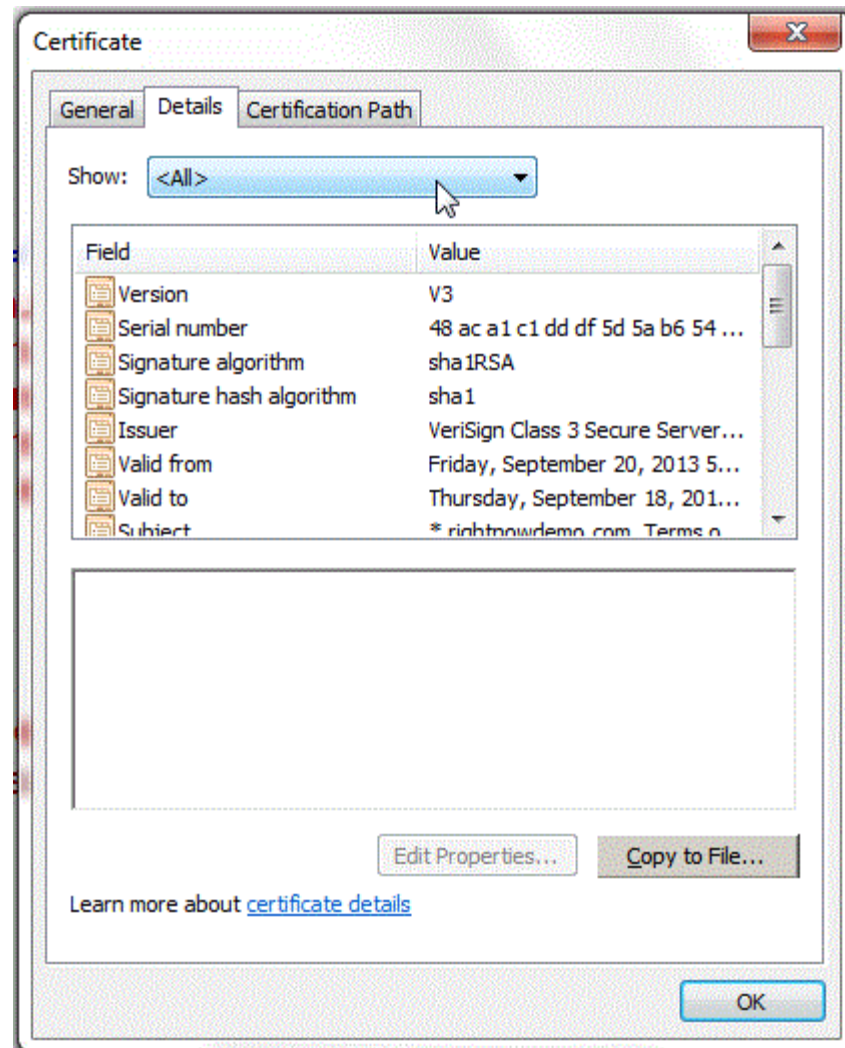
Certificate

General Details Certification Path

Show: <All>

| Field | Value |
|---|---|
| Version | V3 |
| Serial number | 48 ac a1 c1 dd df 5d 5a b6 54 ... |
| Signature algorithm | sha1RSA |
| Signature hash algorithm | sha1 |
| Issuer | VeriSign Class 3 Secure Server... |
| Valid from | Friday, September 20, 2013 5... |
| Valid to | Thursday, September 18, 201... |
| Subject | * rightnowdemo.com, Terms o... |

Edit Properties... Copy to File...

Learn more about certificate details

OK